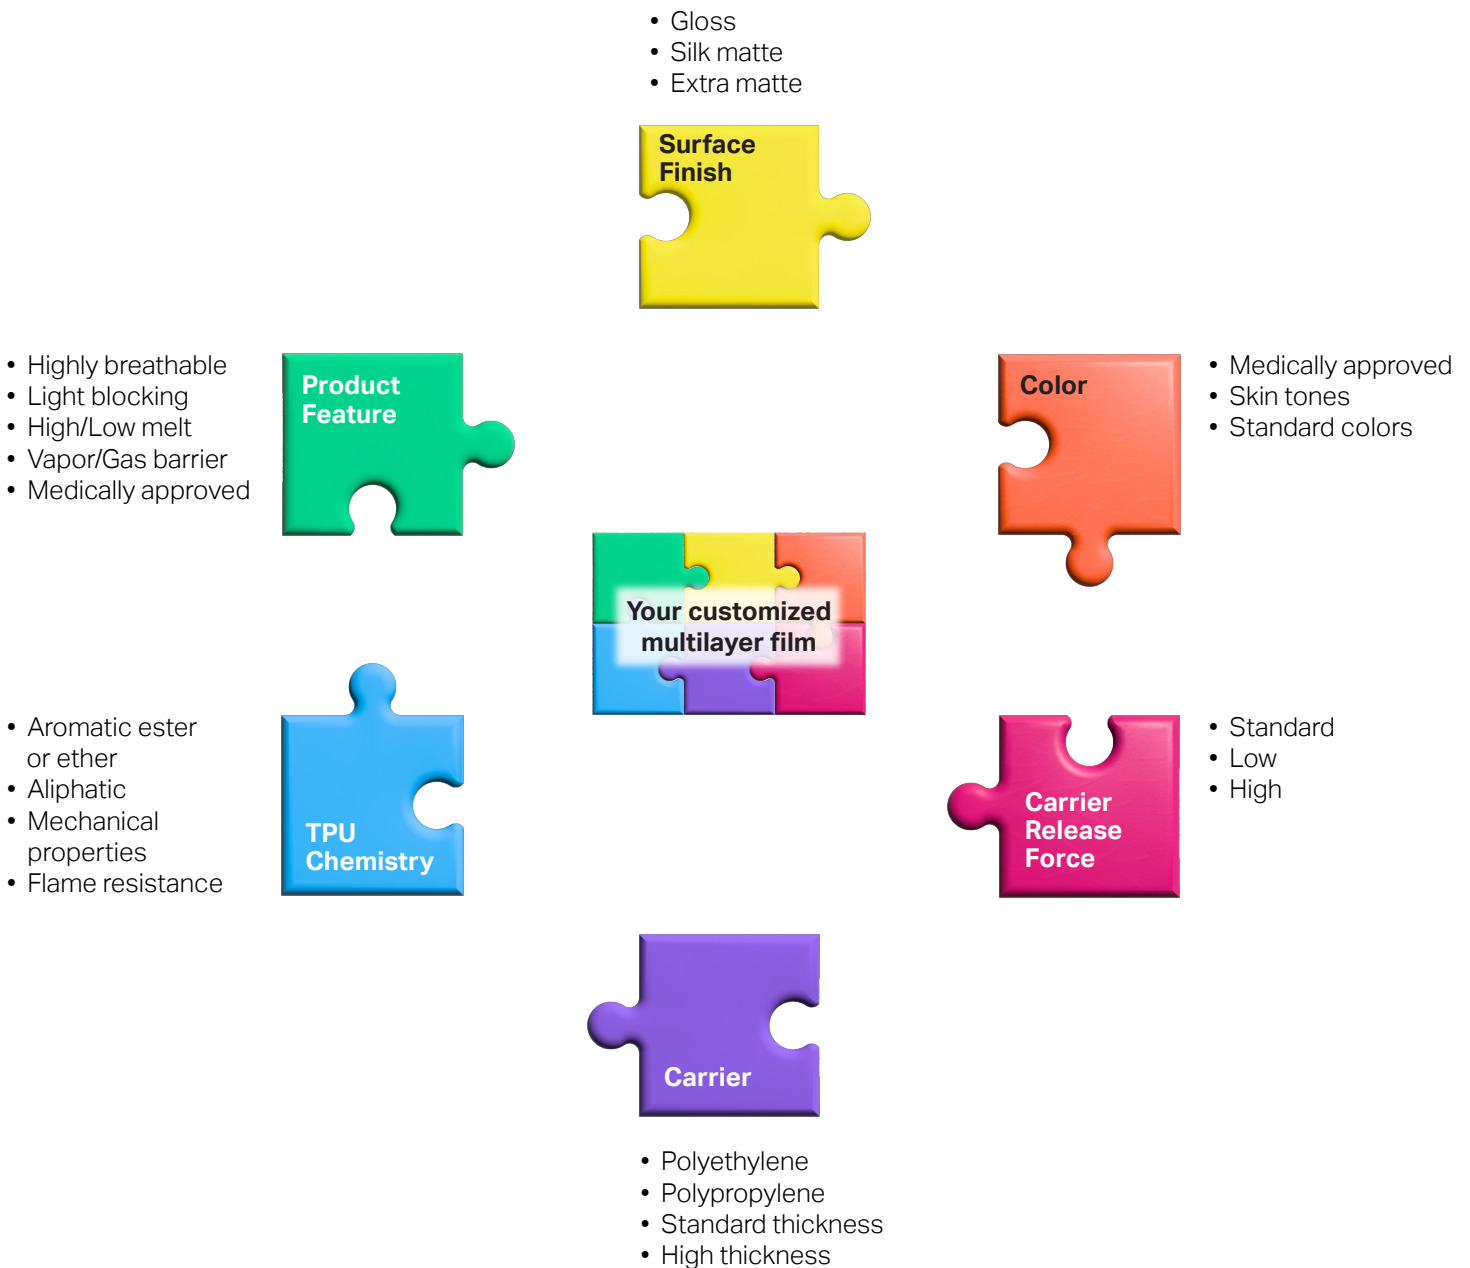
• Gloss
• Silk matte
• Extra matte

Surface Finish

• Highly breathable
• Light blocking
• High/Low melt
• Vapor/Gas barrier
• Medically approved

Product Feature

Color

• Medically approved
• Skin tones
• Standard colors

Your customized multilayer film

• Aromatic ester or ether
• Aliphatic
• Mechanical properties
• Flame resistance

TPU Chemistry

Carrier Release Force

• Standard
• Low
• High

Carrier

• Polyethylene
• Polypropylene
• Standard thickness
• High thickness